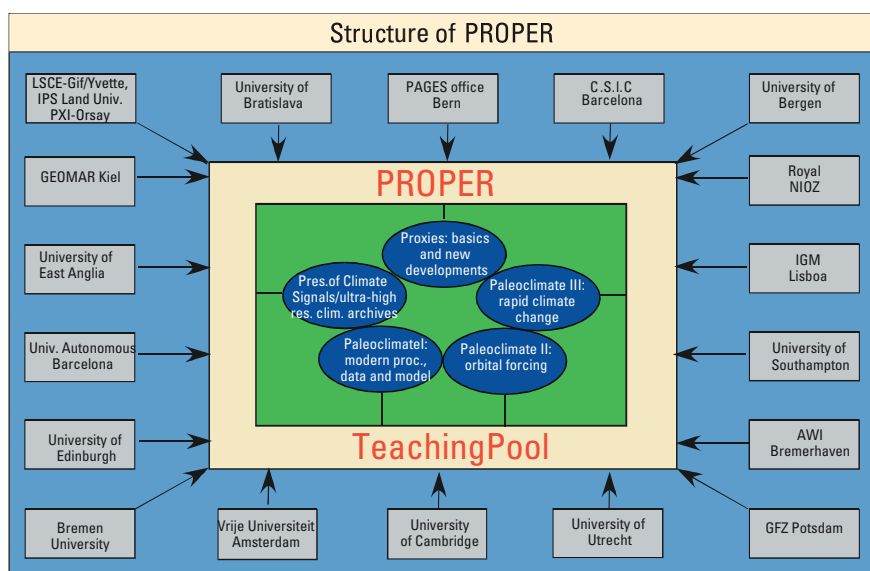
Structure of PROPER

LSCE-Gif/Yvette, IPS Land Univ. PXI-Orsay

University of Bratislava

PAGES office Bern

C.S.I.C Barcelona

University of Bergen

GEOMAR Kiel

Royal NIOZ

University of East Anglia

IGM Lisboa

Univ. Autonomous Barcelona

University of Southampton

University of Edinburgh

AWI Bremerhaven

Bremen University

Vrije Universiteit Amsterdam

University of Cambridge

University of Utrecht

GFZ Potsdam

PROPER

Proxies: basics and new developments

Pres.of Climate Signals/ultra-high res. clim. archives

Paleoclimate III: rapid climate change

PaleoclimateI: modern proc., data and model

Paleoclimate II: orbital forcing

TeachingPool